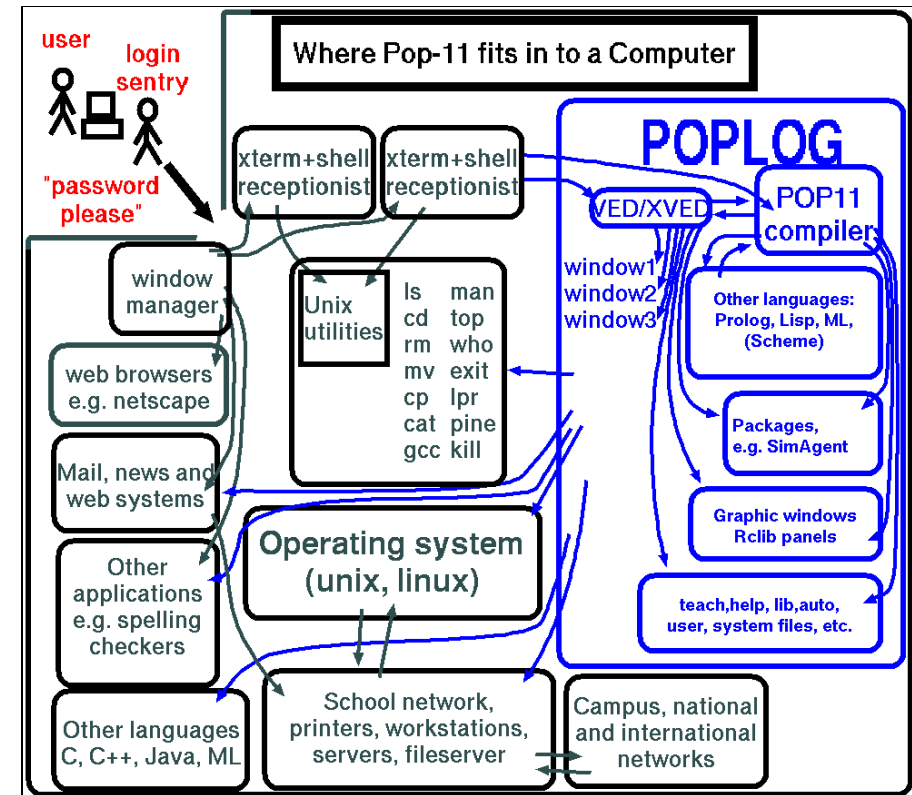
Where Pop-11 fits in to a Computer

user

login sentry

"password please"

xterm+shell receptionist

xterm+shell receptionist

POPLOG

VED/XVED

POP11 compiler

window1
window2
window3

Other languages: Prolog, Lisp, ML, (Scheme)

Packages, e.g. SimAgent

Graphic windows Rclib panels

teach,help, lib,auto, user, system files, etc.

window manager

Unix utilities

| ls | man |
|---|---|
| cd | top |
| rm | who |
| mv | exit |
| cp | lpr |
| cat | pine |
| gcc | kill |

web browsers e.g. netscape

Mail, news and web systems

Operating system (unix, linux)

Other applications e.g. spelling checkers

Other languages C, C++, Java, ML

School network, printers, workstations, servers, fileserver

Campus, national and international networks